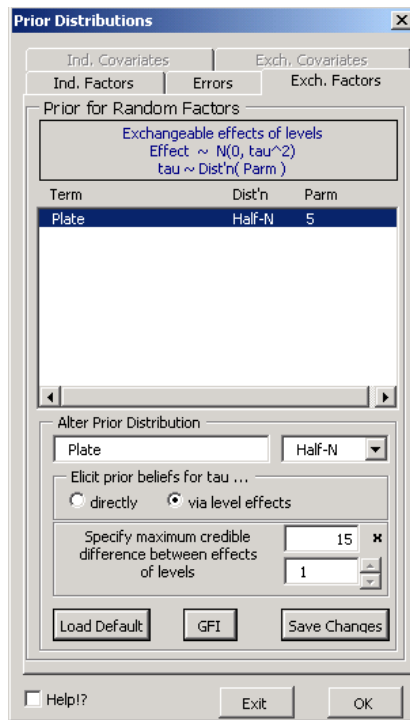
Prior Distributions

Ind. Covariates
Exch. Covariates
Ind. Factors
Errors
Exch. Factors

Prior for Random Factors

Exchangeable effects of levels
Effect ~ N(0, tau^2)
tau ~ Dist'n( Parm )

| Term | Dist'n | Parm |
|---|---|---|
| Plate | Half-N | 5 |

Alter Prior Distribution

Plate
Half-N

Elicit prior beliefs for tau ...
directly
via level effects

Specify maximum credible difference between effects of levels
15
1

Load Default
GFI
Save Changes

Help!?
Exit
OK